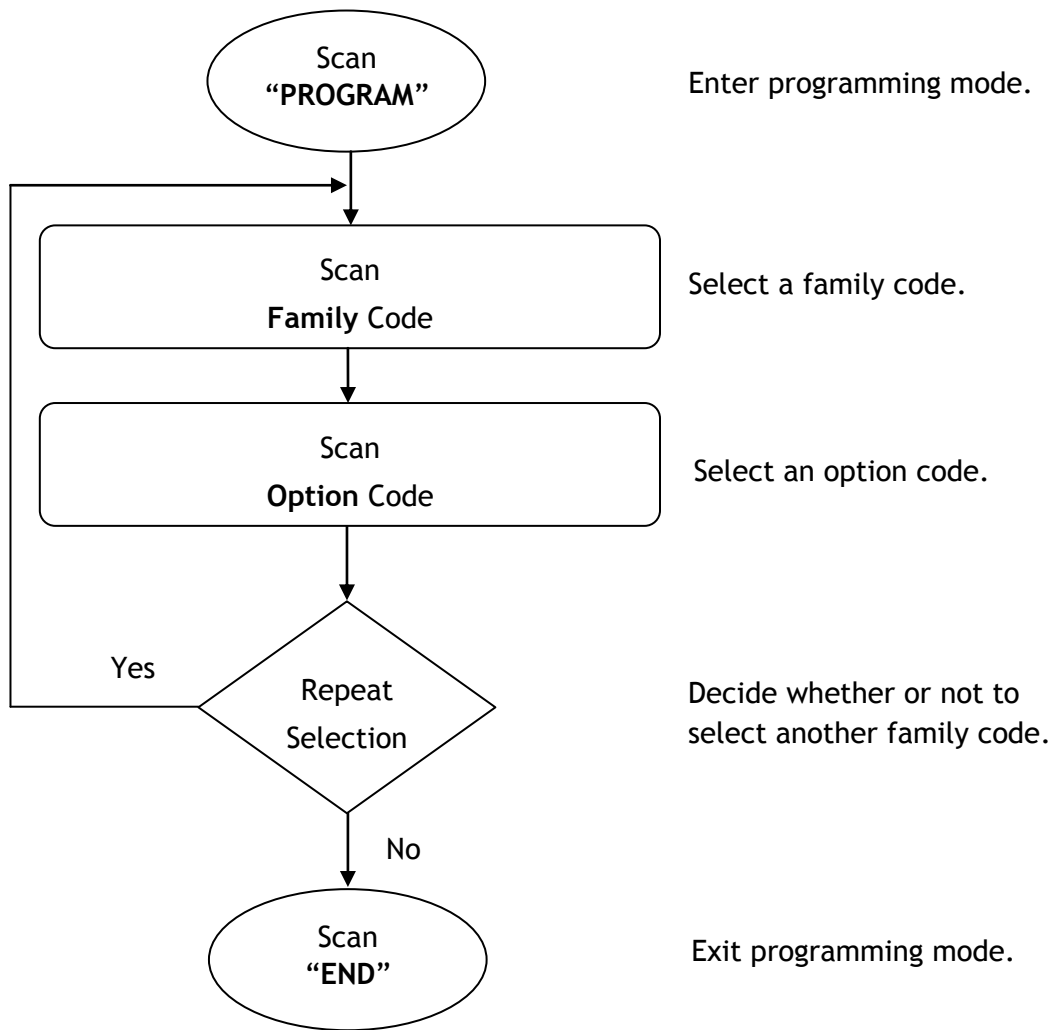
Scan
"PROGRAM"

Enter programming mode.

Scan
Family Code

Select a family code.

Scan
Option Code

Select an option code.

Yes

Repeat
Selection

Decide whether or not to select another family code.

No

Scan
"END"

Exit programming mode.